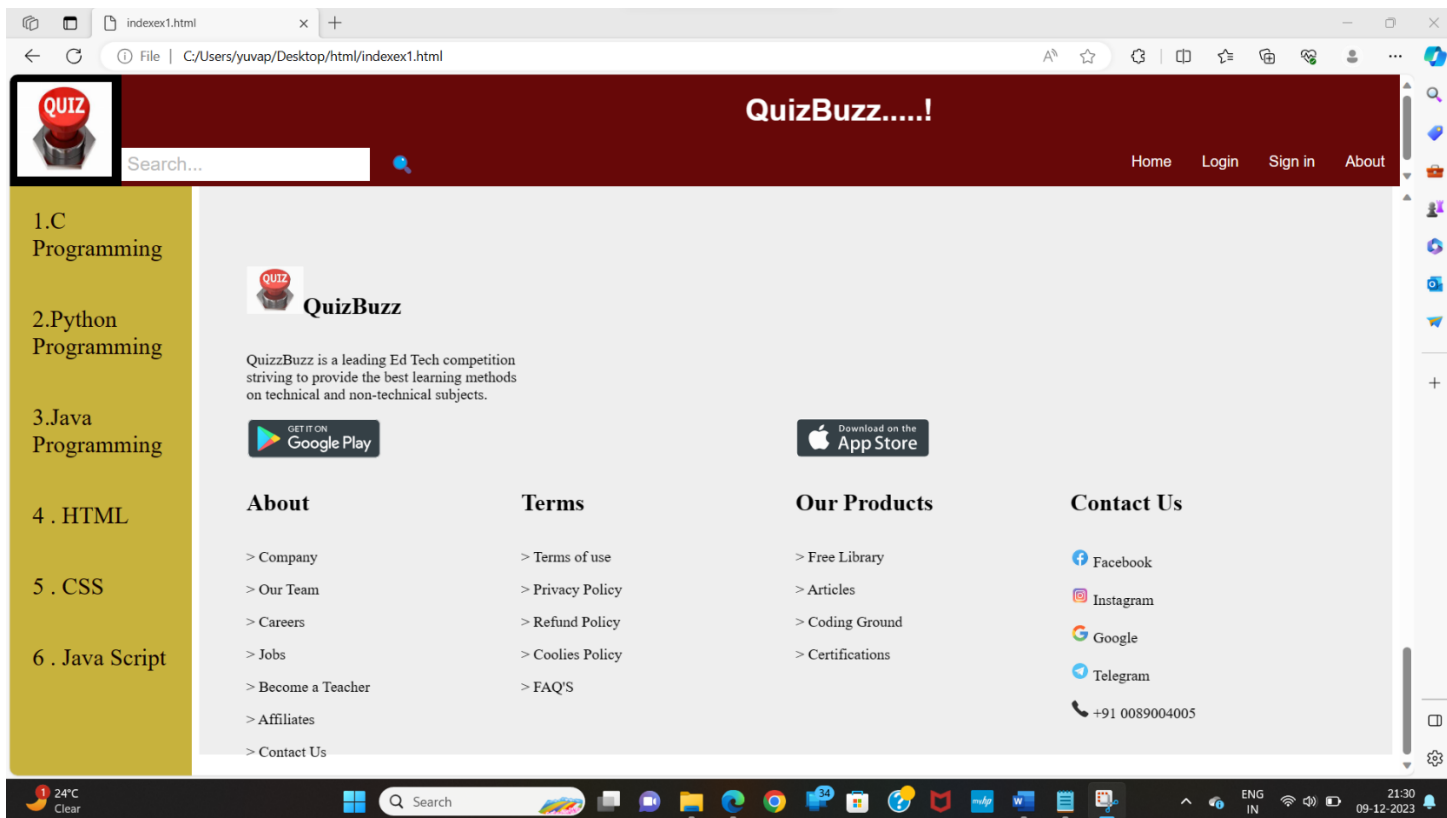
indexex1.html

File | C:/Users/yuvap/Desktop/html/indexex1.html

QUIZ

QuizBuzz.....!

Search...

Home Login Sign in About

1.C Programming

2.Python Programming

3.Java Programming

4 . HTML

5 . CSS

6 . Java Script

QUIZ

QuizBuzz

QuizzBuzz is a leading Ed Tech competition striving to provide the best learning methods on technical and non-technical subjects.

GET IT ON Google Play

Download on the App Store

About

> Company

> Our Team

> Careers

> Jobs

> Become a Teacher

> Affiliates

> Contact Us

Terms

> Terms of use

> Privacy Policy

> Refund Policy

> Coolies Policy

> FAQ'S

Our Products

> Free Library

> Articles

> Coding Ground

> Certifications

Contact Us

Facebook

Instagram

Google

Telegram

+91 0089004005

24°C Clear

Search

34

ENG IN

21:30 09-12-2023